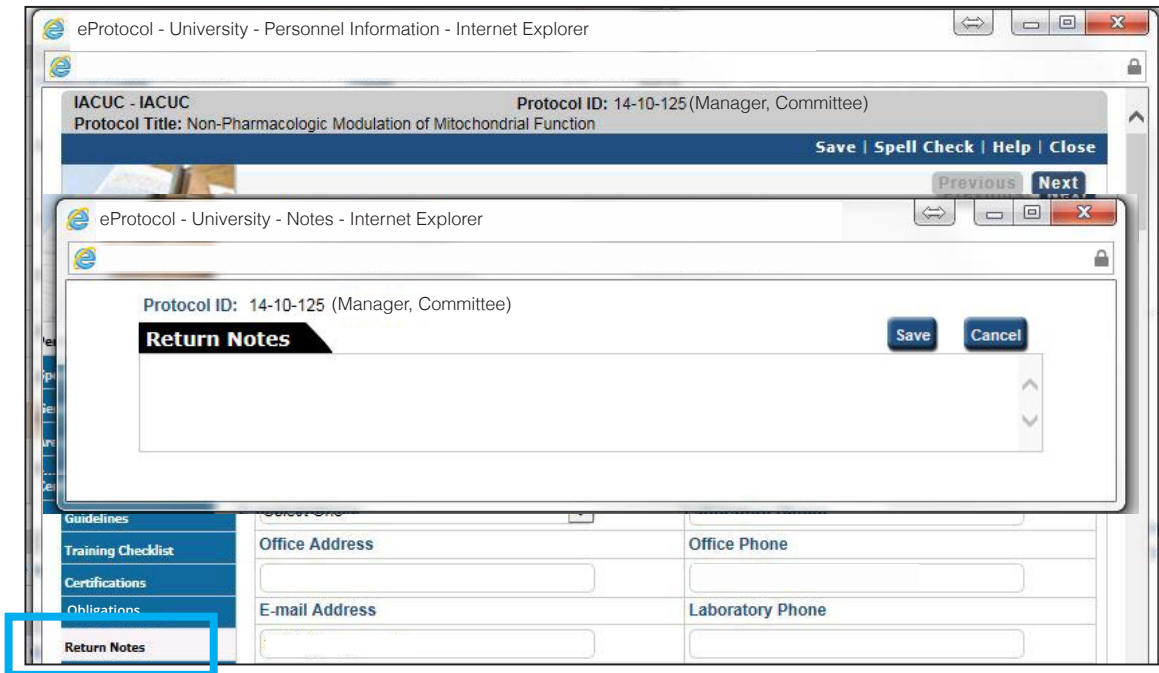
eProtocol - University - Personnel Information - Internet Explorer

IACUC - IACUC
Protocol ID: 14-10-125 (Manager, Committee)
Protocol Title: Non-Pharmacologic Modulation of Mitochondrial Function

Save | Spell Check | Help | Close

Previous Next

eProtocol - University - Notes - Internet Explorer

Protocol ID: 14-10-125 (Manager, Committee)

Return Notes

Save Cancel

Guidelines
Training Checklist
Certifications
Obligations
Return Notes

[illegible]

Office Address
Office Phone
E-mail Address
Laboratory Phone